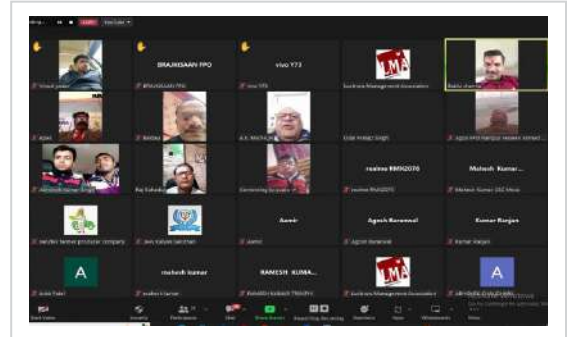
BRAJKISAAN FPO

vivo Y73

LMA

Amir

Agesh Keranwal

Kumar Ranjan

A

mukesh kumar

RAMESH KUMA...

LMA

A

realme RMX2076

Mukesh Kumar...

Lucknow Management Association

Baldu sharma

Start Video

Security

Participants

Chat

Share Screen

Record

Reactions

Apps

Whiteboards

More

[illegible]